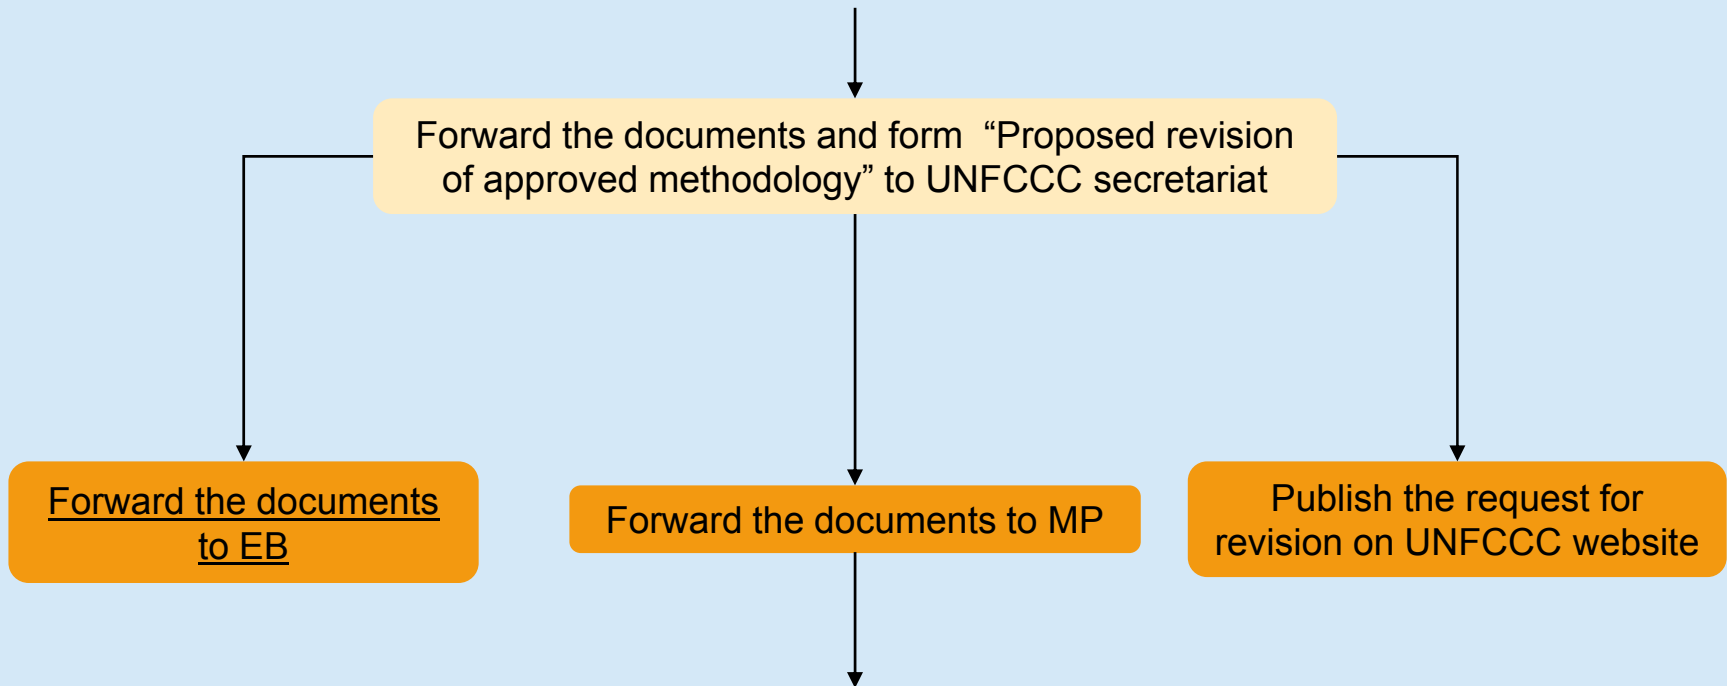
Forward the documents and form “Proposed revision of approved methodology” to UNFCCC secretariat

Forward the documents to EB

Forward the documents to MP

Publish the request for revision on UNFCCC website